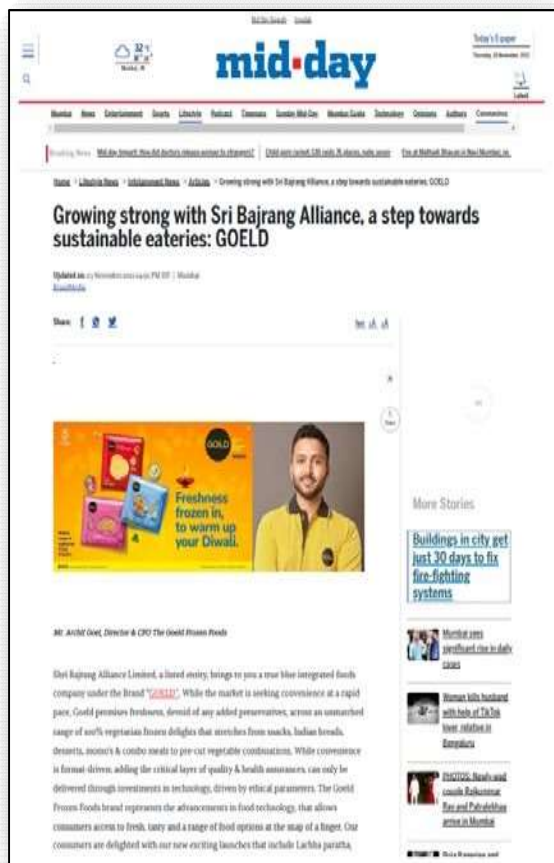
mid-day

Today's E-paper

Mumbai News Entertainment Sports Lifestyle Podcast Timeout Sunday Mid-Day Mumbai Guide Technology Opinions Authors Coronavirus

Breaking News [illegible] | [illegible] | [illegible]

Home > Lifestyle News > Infotainment News > Article > Growing strong with Sri Bajrang Alliance, a step towards sustainable eateries: GOELD

Growing strong with Sri Bajrang Alliance, a step towards sustainable eateries: GOELD

Updated on: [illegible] | Mumbai
BrandMedia

Share:

GOELD
Freshness frozen in, to warm up your Diwali.

Mr. Archit Goel, Director & CFO The Goeld Frozen Foods

Shri Bajrang Alliance Limited, a listed entity, brings to you a true blue integrated foods company under the Brand "GOELD". While the market is seeking convenience at a rapid pace, Goeld promises freshness, devoid of any added preservatives, across an unmatched range of 100% vegetarian frozen delights that stretches from snacks, Indian breads, desserts, momo's & combo meals to pre-cut vegetable combinations. While convenience is format-driven, adding the critical layers of quality & health assurances, can only be delivered through investments in technology, driven by ethical parameters. The Goeld Frozen Foods brand represents the advancements in food technology, that allows consumers access to fresh, tasty and a range of food options at the snap of a finger. Our consumers are delighted with our new exciting launches that include Lachha paratha,

More Stories

Buildings in city get just 30 days to fix fire-fighting systems

Mumbai sees significant rise in daily cases

Woman kills husband with help of TikTok lover, relative in Bengaluru

PHOTOS: Newly-wed couple Rajkummar Rao and Patralekhaa arrive in Mumbai